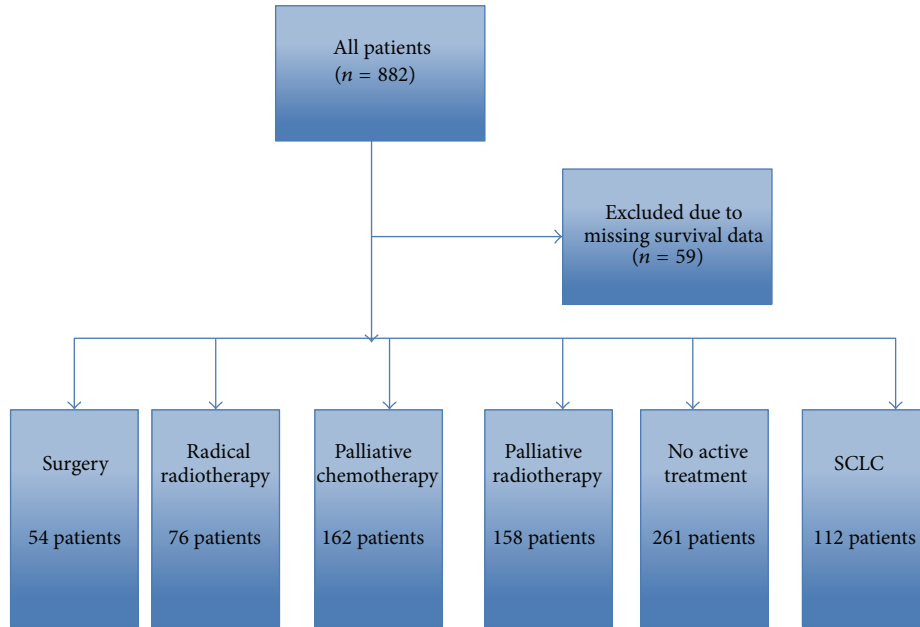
All patients
($n$ = 882)

Excluded due to missing survival data
($n$ = 59)

Surgery

54 patients

Radical radiotherapy

76 patients

Palliative chemotherapy

162 patients

Palliative radiotherapy

158 patients

No active treatment

261 patients

SCLC

112 patients